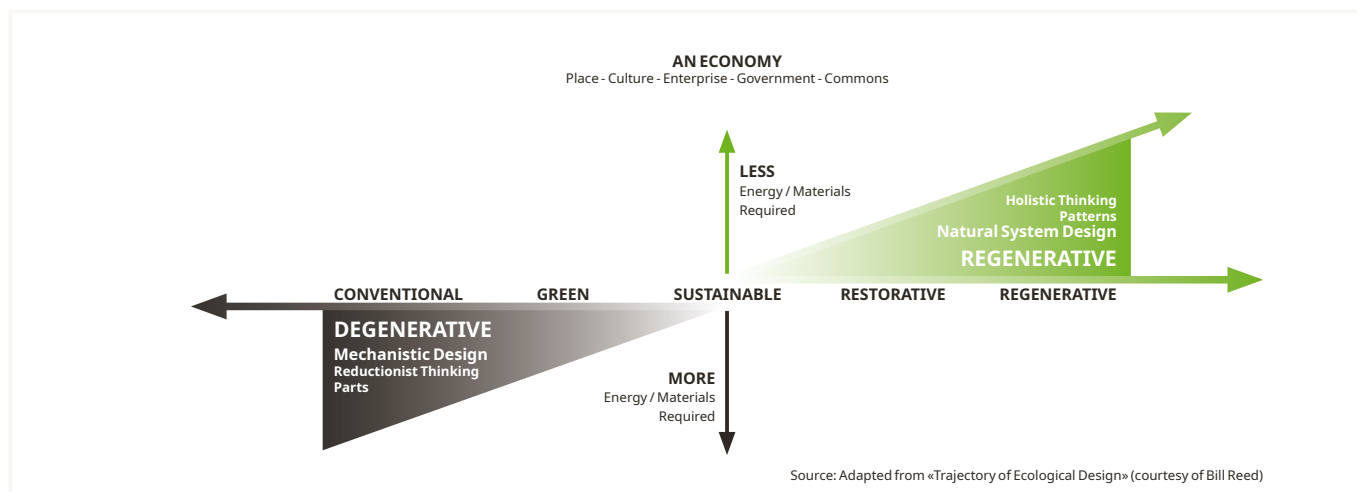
AN ECONOMY
Place - Culture - Enterprise - Government - Commons

LESS
Energy / Materials
Required

Holistic Thinking
Patterns
Natural System Design
REGENERATIVE

CONVENTIONAL GREEN SUSTAINABLE RESTORATIVE REGENERATIVE

DEGENERATIVE
Mechanistic Design
Reductionist Thinking
Parts

MORE
Energy / Materials
Required

Source: Adapted from «Trajectory of Ecological Design» (courtesy of Bill Reed)